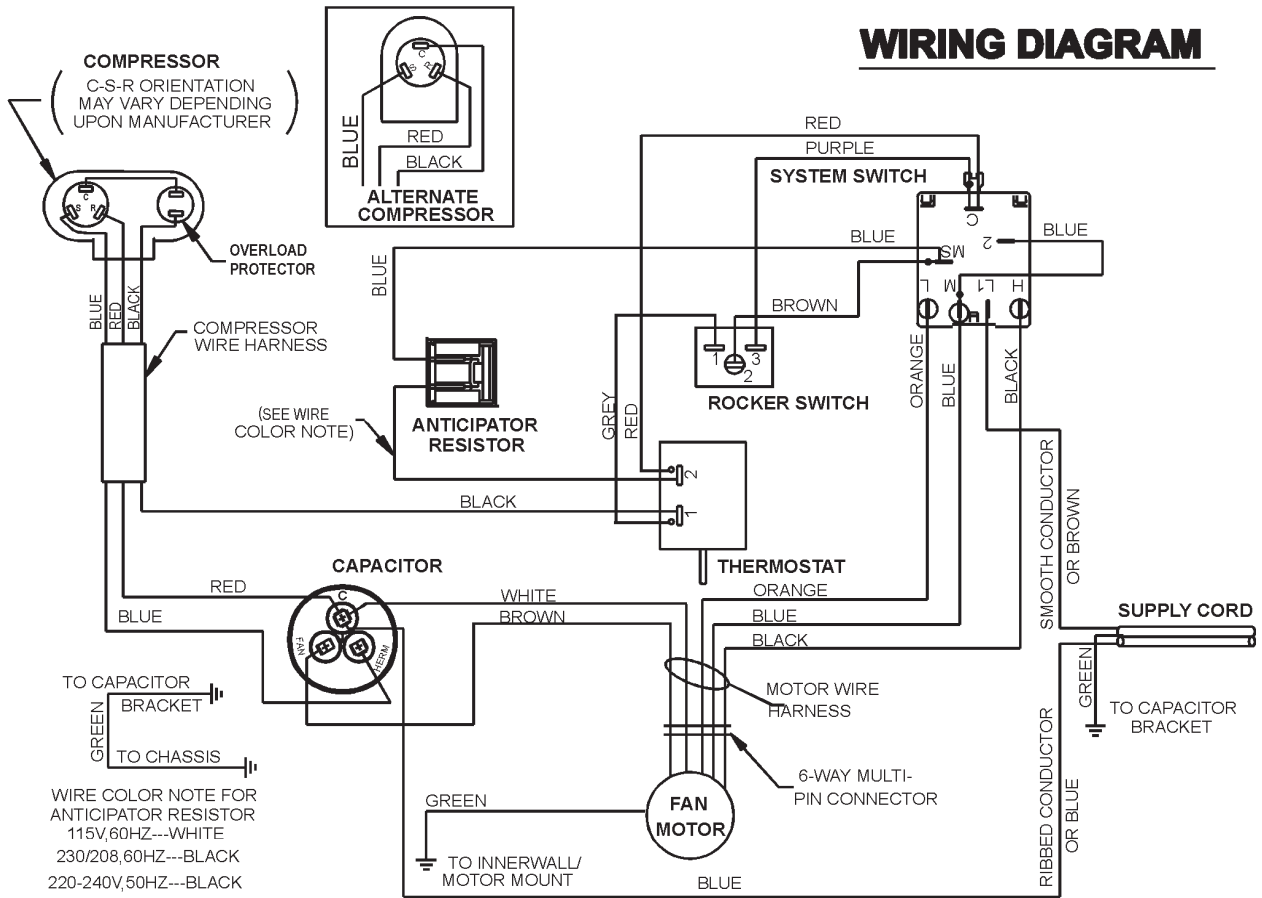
WIRING DIAGRAM

COMPRESSOR
C-S-R ORIENTATION MAY VARY DEPENDING UPON MANUFACTURER

C
S
R

OVERLOAD PROTECTOR

BLUE
RED
BLACK

COMPRESSOR WIRE HARNESS

C
S
R
BLUE
RED
BLACK
ALTERNATE COMPRESSOR

RED
PURPLE
SYSTEM SWITCH
C
BLUE
MS
2
BLUE
L
M
L1
H
BROWN
1
2
3
ROCKER SWITCH

BLUE
ANTICIPATOR RESISTOR
(SEE WIRE COLOR NOTE)

GREY
RED
2
1
BLACK
THERMOSTAT

ORANGE
BLUE
BLACK

SMOOTH CONDUCTOR OR BROWN
SUPPLY CORD
GREEN
TO CAPACITOR BRACKET
RIBBED CONDUCTOR OR BLUE

CAPACITOR
RED
BLUE
C
FAN
HERM
WHITE
BROWN
ORANGE
BLUE
BLACK

MOTOR WIRE HARNESS
6-WAY MULTI-PIN CONNECTOR

FAN MOTOR
GREEN
TO INNERWALL/ MOTOR MOUNT
BLUE

TO CAPACITOR BRACKET
GREEN
TO CHASSIS

WIRE COLOR NOTE FOR ANTICIPATOR RESISTOR
115V,60HZ---WHITE
230/208,60HZ---BLACK
220-240V,50HZ---BLACK